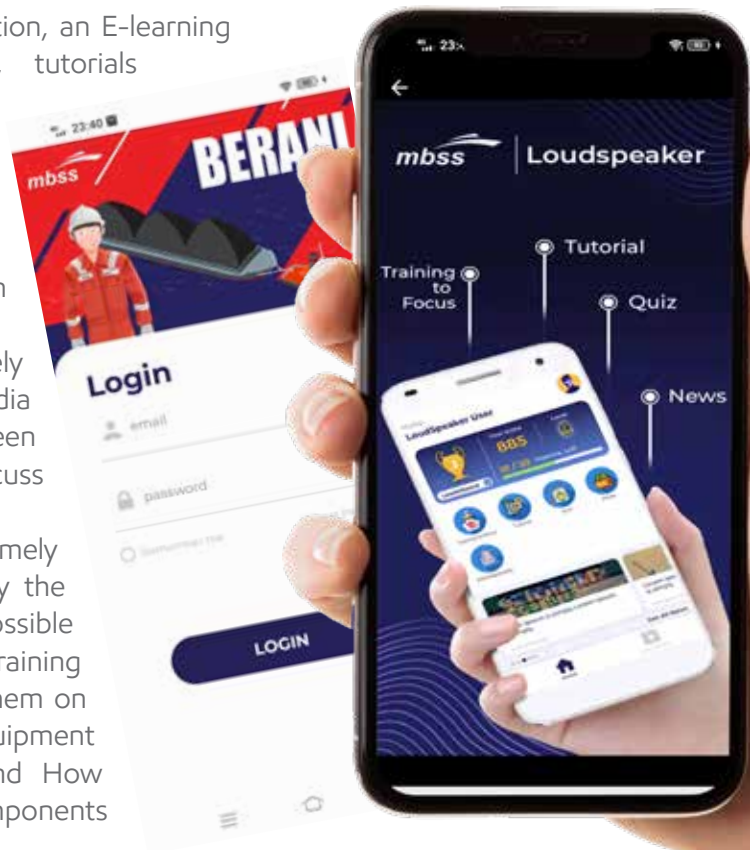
tion, an E-learning
tutorials

n

ely
dia
een
cuss

mely
y the
ossible
raining
hem on
uipment
nd How
mponents

23:40

mbss

BERANI

Login

email

password

Remember me

LOGIN

23:

mbss | Loudspeaker

Training to Focus

Tutorial

Quiz

News

LoudSpeaker User

885

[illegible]